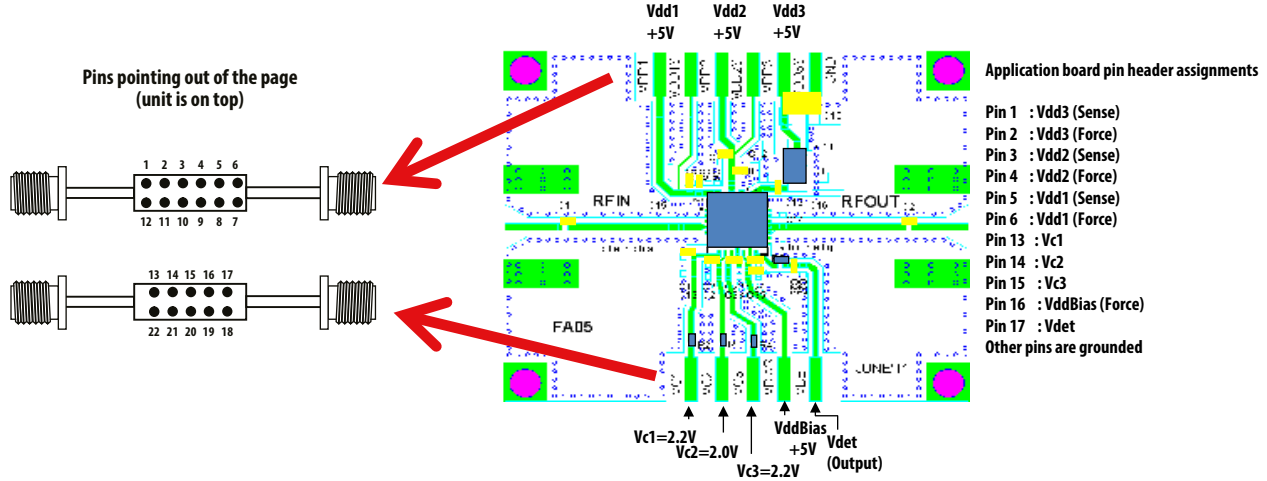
Pins pointing out of the page
(unit is on top)

1 2 3 4 5 6
12 11 10 9 8 7

13 14 15 16 17
22 21 20 19 18

Vdd1
+5V

Vdd2
+5V

Vdd3
+5V

RFIN

RFOUT

FA05

Vc1=2.2V

Vc2=2.0V

Vc3=2.2V

VddBias
+5V

Vdet
(Output)

Application board pin header assignments

Pin 1 : Vdd3 (Sense)
Pin 2 : Vdd3 (Force)
Pin 3 : Vdd2 (Sense)
Pin 4 : Vdd2 (Force)
Pin 5 : Vdd1 (Sense)
Pin 6 : Vdd1 (Force)
Pin 13 : Vc1
Pin 14 : Vc2
Pin 15 : Vc3
Pin 16 : VddBias (Force)
Pin 17 : Vdet
Other pins are grounded